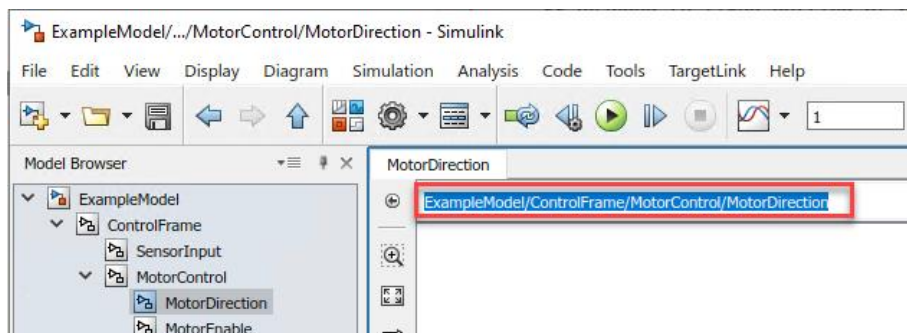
ExampleModel/.../MotorControl/MotorDirection - Simulink

File Edit View Display Diagram Simulation Analysis Code Tools TargetLink Help

1

Model Browser

ExampleModel
ControlFrame
SensorInput
MotorControl
MotorDirection
MotorEnable

MotorDirection

ExampleModel/ControlFrame/MotorControl/MotorDirection